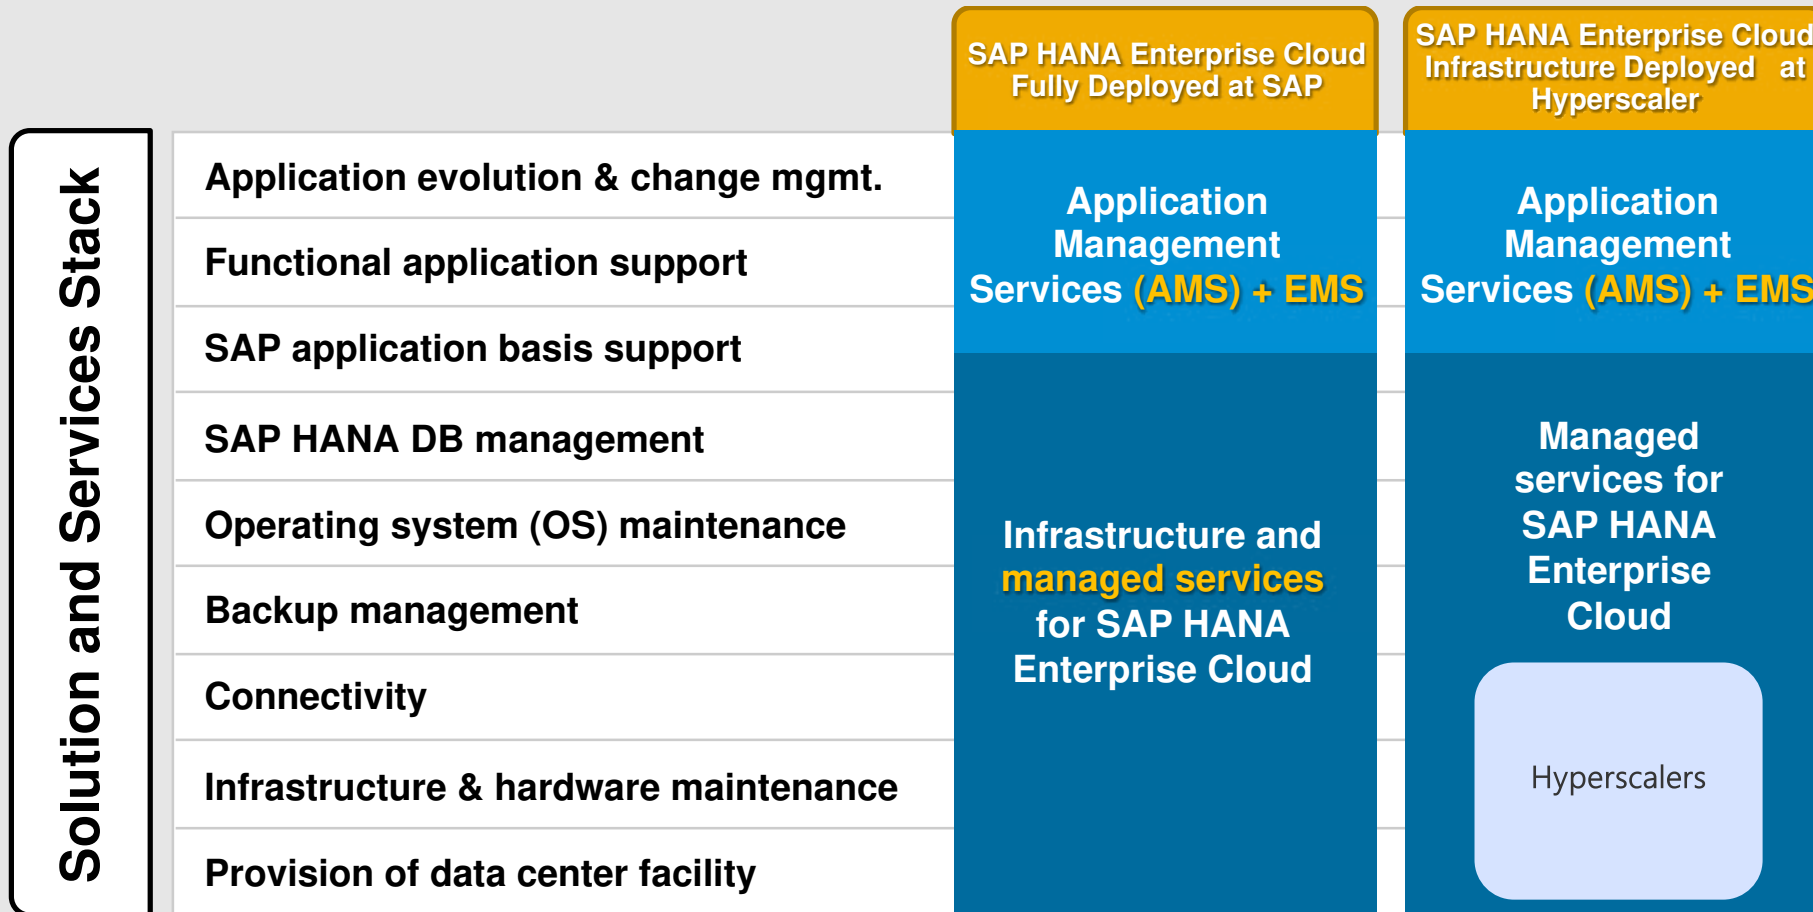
Solution and Services Stack

Application evolution & change mgmt.

Functional application support

SAP application basis support

SAP HANA DB management

Operating system (OS) maintenance

Backup management

Connectivity

Infrastructure & hardware maintenance

Provision of data center facility

SAP HANA Enterprise Cloud Fully Deployed at SAP

Application Management Services (AMS) + EMS

Infrastructure and managed services for SAP HANA Enterprise Cloud

SAP HANA Enterprise Cloud Infrastructure Deployed at Hyperscaler

Application Management Services (AMS) + EMS

Managed services for SAP HANA Enterprise Cloud

Hyperscalers